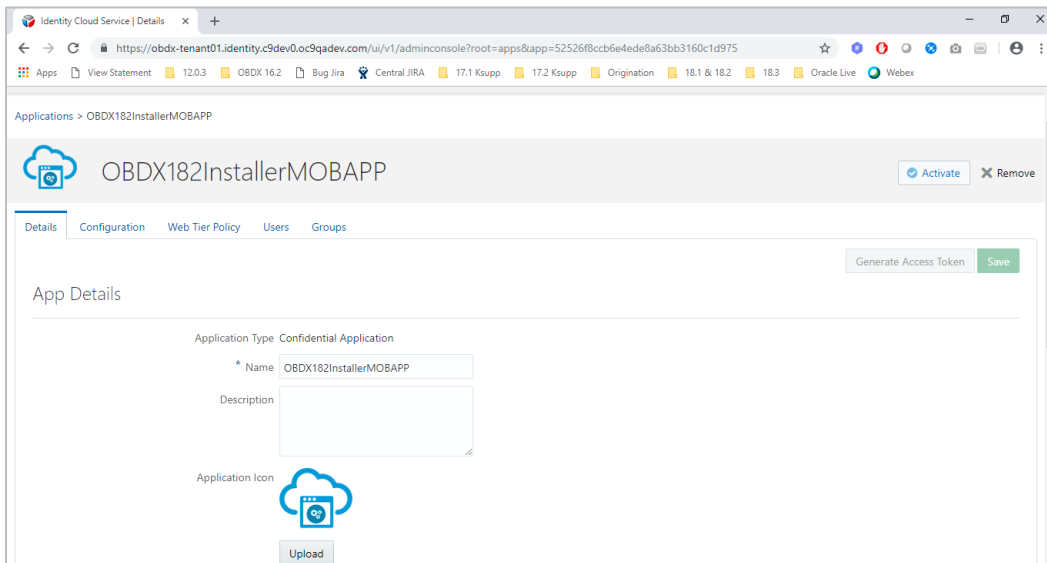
Identity Cloud Service | Details ×

https://obdx-tenant01.identity.c9dev0.oc9qadev.com/ui/v1/adminconsole?root=apps&app=52526f8ccb6e4ede8a63bb3160c1d975

Apps View Statement 12.0.3 OBDX 16.2 Bug Jira Central JIRA 17.1 Ksupp 17.2 Ksupp Origination 18.1 & 18.2 18.3 Oracle Live Webex

Applications > OBDX182InstallerMOBAPP

OBDX182InstallerMOBAPP

Activate Remove

Details Configuration Web Tier Policy Users Groups

Generate Access Token Save

App Details

Application Type Confidential Application

* Name OBDX182InstallerMOBAPP

Description

Application Icon

Upload